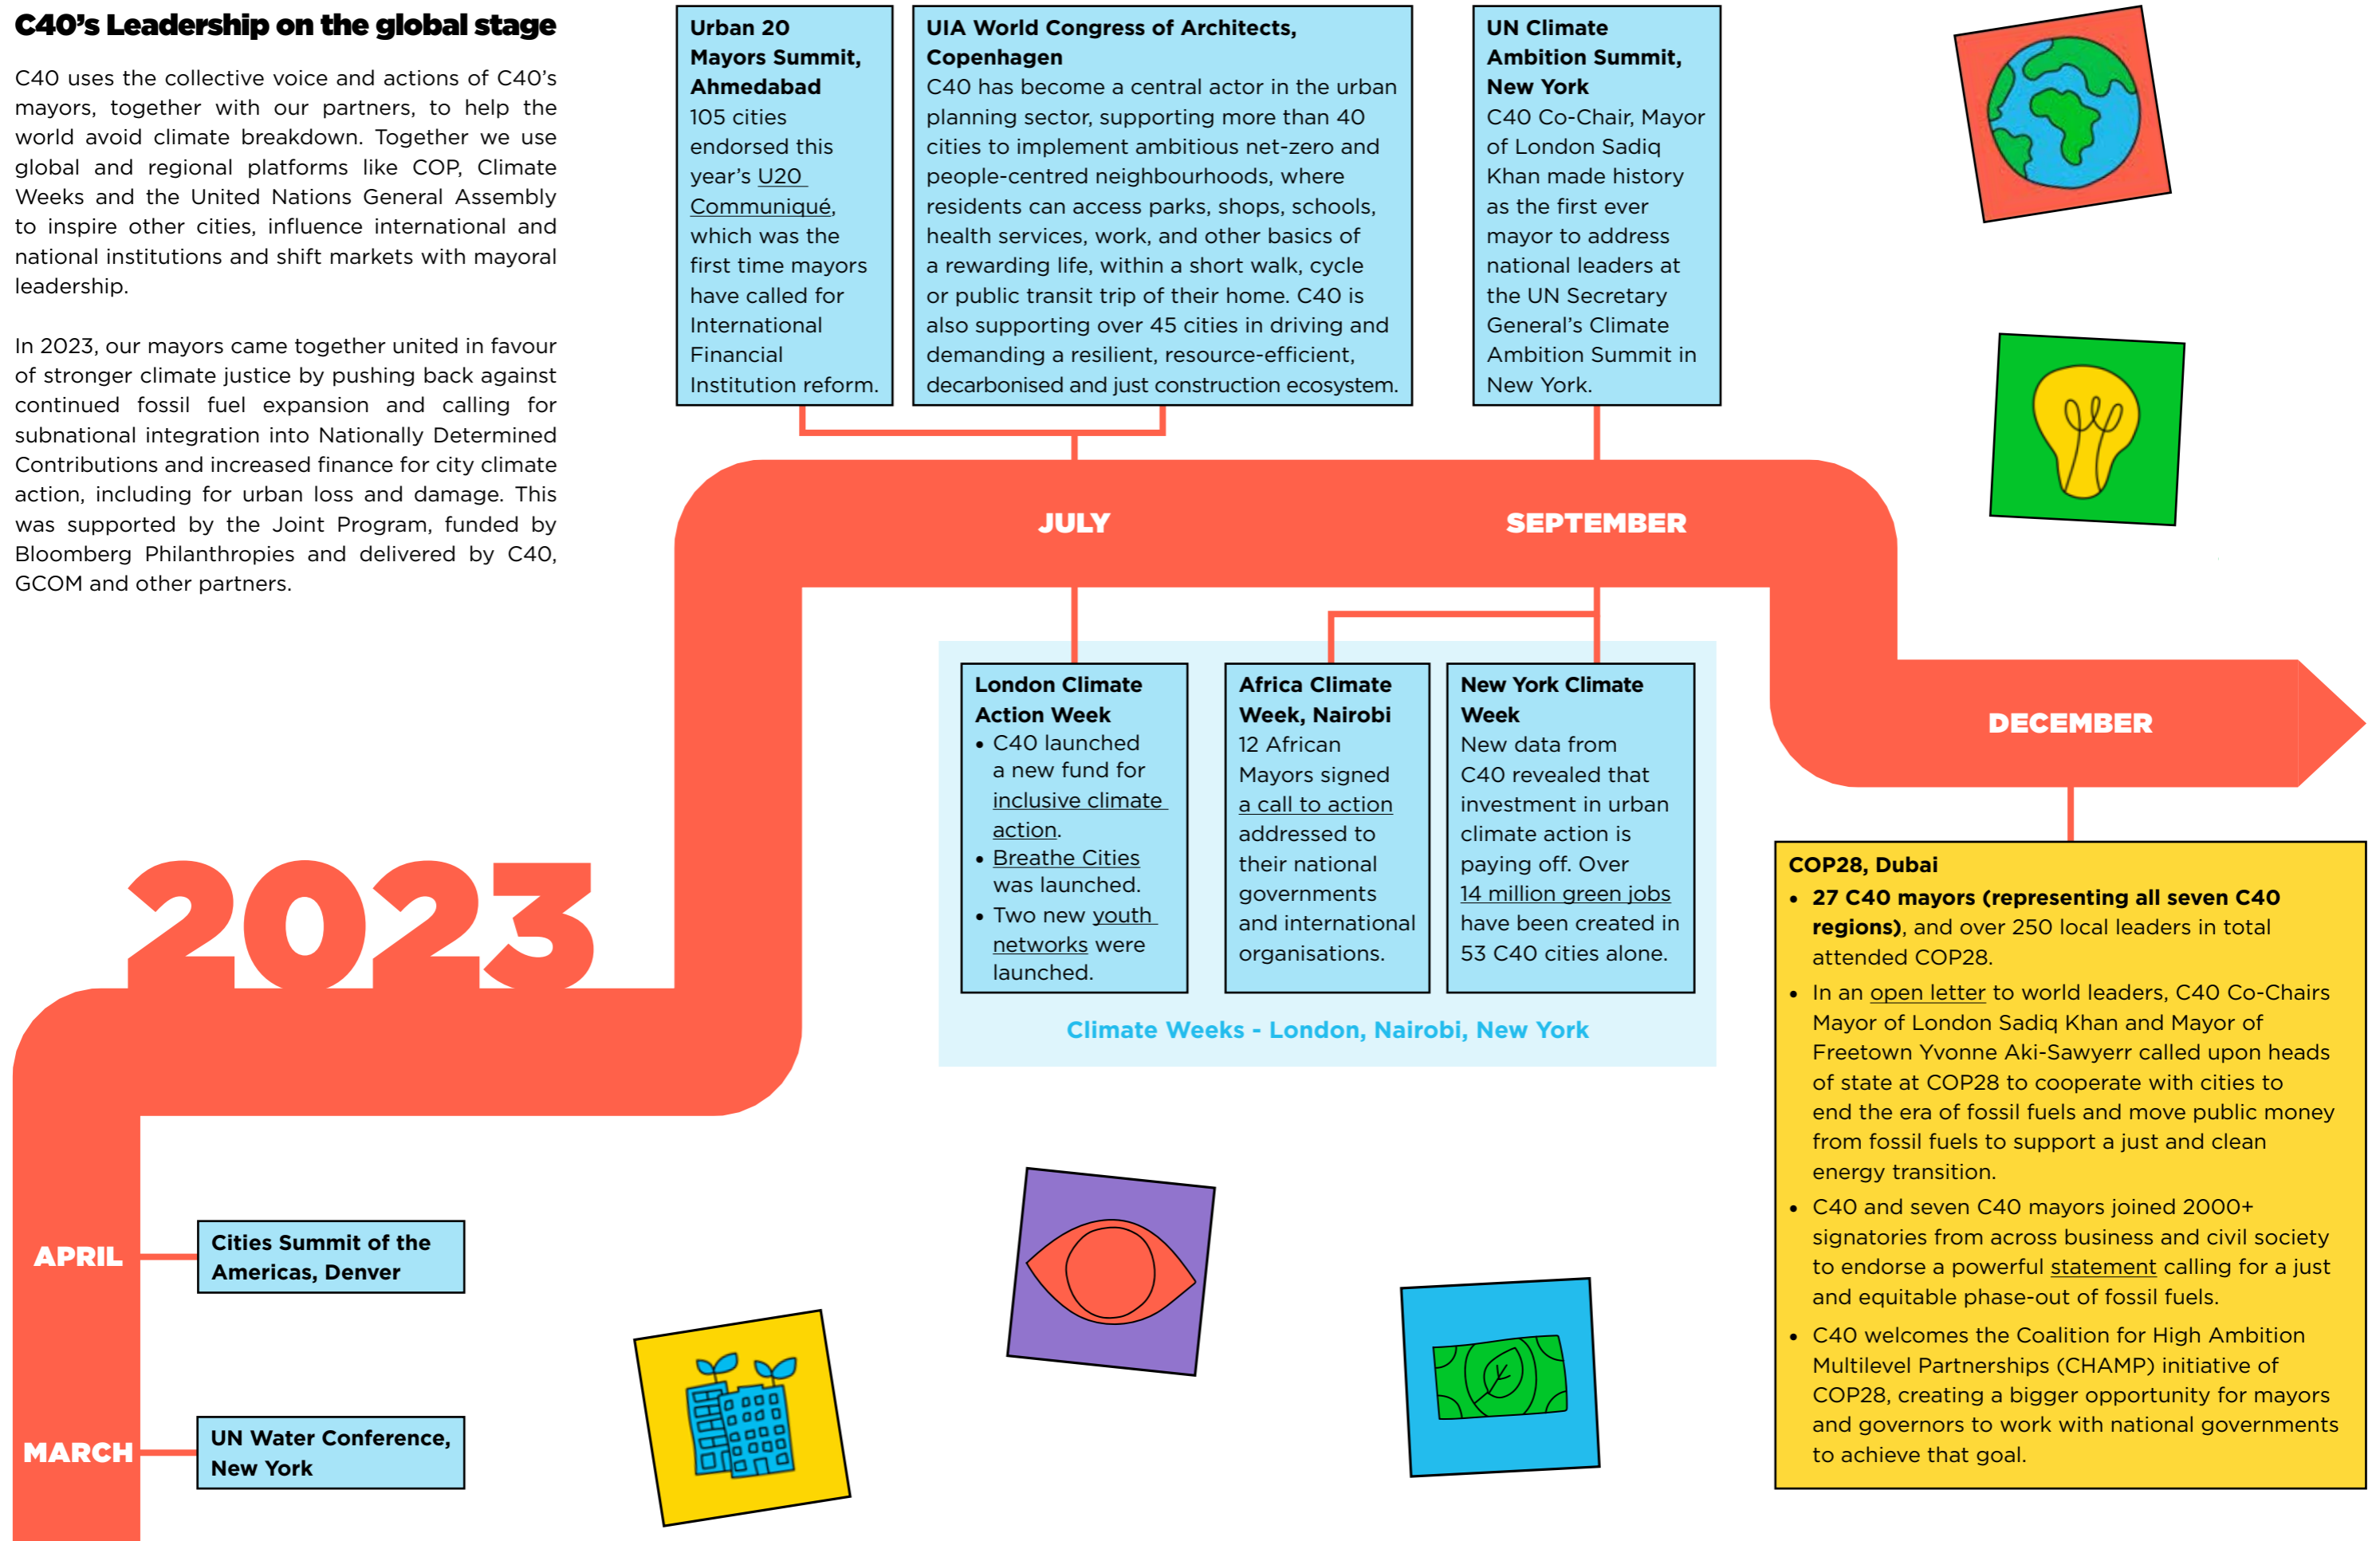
C40's Leadership on the global stage

C40 uses the collective voice and actions of C40's mayors, together with our partners, to help the world avoid climate breakdown. Together we use global and regional platforms like COP, Climate Weeks and the United Nations General Assembly to inspire other cities, influence international and national institutions and shift markets with mayoral leadership.

In 2023, our mayors came together united in favour of stronger climate justice by pushing back against continued fossil fuel expansion and calling for subnational integration into Nationally Determined Contributions and increased finance for city climate action, including for urban loss and damage. This was supported by the Joint Program, funded by Bloomberg Philanthropies and delivered by C40, GCOM and other partners.

Urban 20 Mayors Summit, Ahmedabad
105 cities endorsed this year's U20 Communiqué, which was the first time mayors have called for International Financial Institution reform.

UIA World Congress of Architects, Copenhagen
C40 has become a central actor in the urban planning sector, supporting more than 40 cities to implement ambitious net-zero and people-centred neighbourhoods, where residents can access parks, shops, schools, health services, work, and other basics of a rewarding life, within a short walk, cycle or public transit trip of their home. C40 is also supporting over 45 cities in driving and demanding a resilient, resource-efficient, decarbonised and just construction ecosystem.

UN Climate Ambition Summit, New York
C40 Co-Chair, Mayor of London Sadiq Khan made history as the first ever mayor to address national leaders at the UN Secretary General's Climate Ambition Summit in New York.

JULY

SEPTEMBER

DECEMBER

2023

London Climate Action Week
• C40 launched a new fund for inclusive climate action.
• Breathe Cities was launched.
• Two new youth networks were launched.

Africa Climate Week, Nairobi
12 African Mayors signed a call to action addressed to their national governments and international organisations.

New York Climate Week
New data from C40 revealed that investment in urban climate action is paying off. Over 14 million green jobs have been created in 53 C40 cities alone.

Climate Weeks - London, Nairobi, New York

COP28, Dubai
• 27 C40 mayors (representing all seven C40 regions), and over 250 local leaders in total attended COP28.
• In an open letter to world leaders, C40 Co-Chairs Mayor of London Sadiq Khan and Mayor of Freetown Yvonne Aki-Sawyerr called upon heads of state at COP28 to cooperate with cities to end the era of fossil fuels and move public money from fossil fuels to support a just and clean energy transition.
• C40 and seven C40 mayors joined 2000+ signatories from across business and civil society to endorse a powerful statement calling for a just and equitable phase-out of fossil fuels.
• C40 welcomes the Coalition for High Ambition Multilevel Partnerships (CHAMP) initiative of COP28, creating a bigger opportunity for mayors and governors to work with national governments to achieve that goal.

APRIL
Cities Summit of the Americas, Denver

MARCH
UN Water Conference, New York